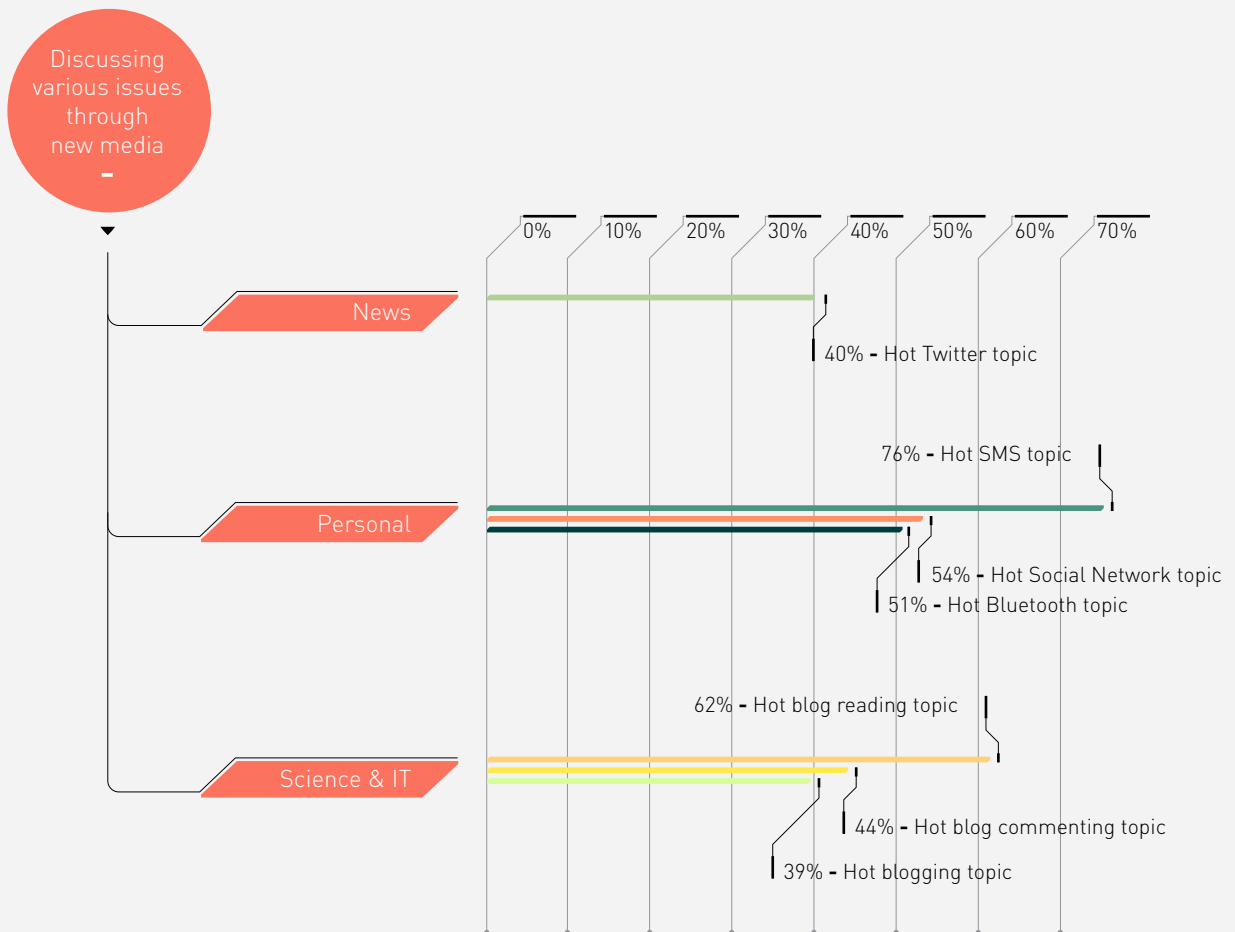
Discussing various issues through new media
-

0%
10%
20%
30%
40%
50%
60%
70%

News

40% - Hot Twitter topic

76% - Hot SMS topic

Personal

54% - Hot Social Network topic
51% - Hot Bluetooth topic

62% - Hot blog reading topic

Science & IT

44% - Hot blog commenting topic
39% - Hot blogging topic